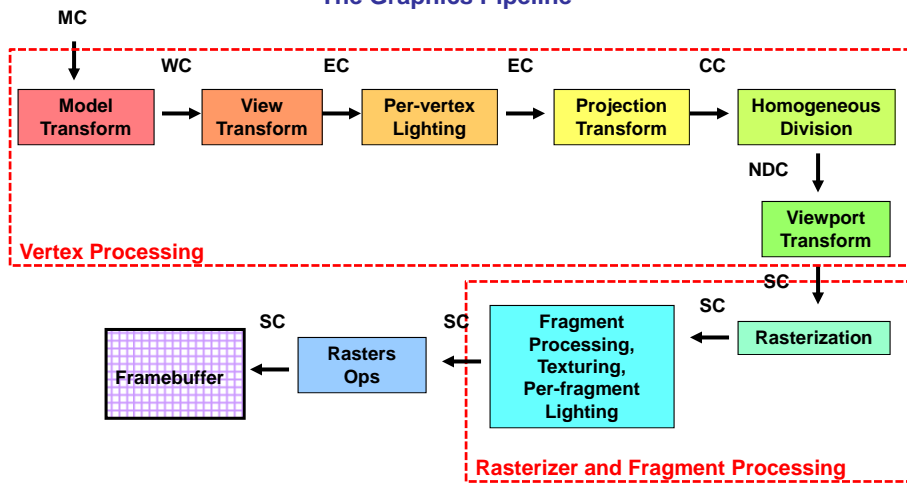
The Graphics Pipeline

MC

WC

EC

EC

CC

Model Transform

View Transform

Per-vertex Lighting

Projection Transform

Homogeneous Division

NDC

Viewport Transform

Vertex Processing

SC

SC

SC

SC

Framebuffer

Rasters Ops

Fragment Processing, Texturing, Per-fragment Lighting

Rasterization

Rasterizer and Fragment Processing